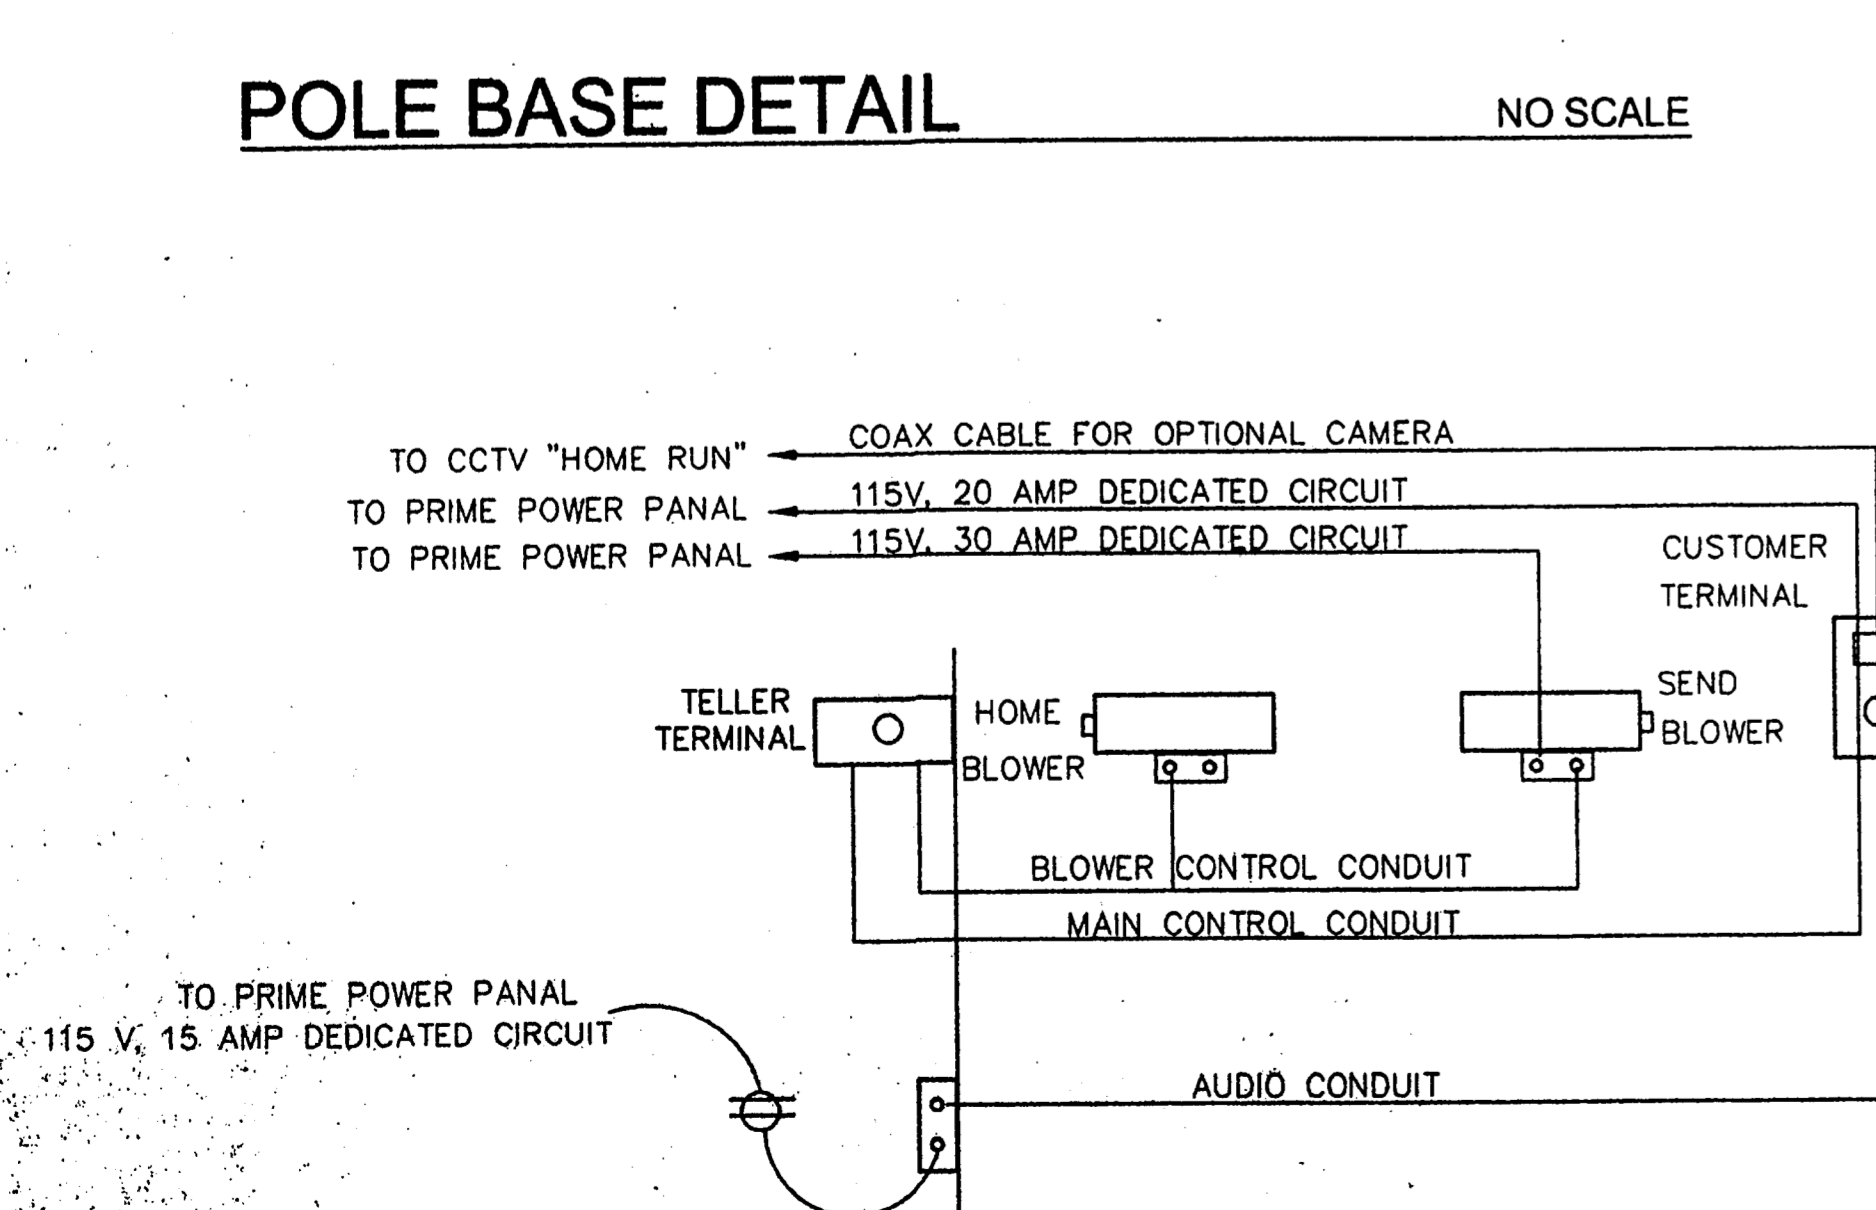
POLE BASE DETAIL

NO SCALE

TO CCTV "HOME RUN"
COAX CABLE FOR OPTIONAL CAMERA
TO PRIME POWER PANAL
115V, 20 AMP DEDICATED CIRCUIT
TO PRIME POWER PANAL
115V, 30 AMP DEDICATED CIRCUIT

CUSTOMER TERMINAL

TELLER TERMINAL

HOME BLOWER

SEND BLOWER

BLOWER CONTROL CONDUIT

MAIN CONTROL CONDUIT

TO PRIME POWER PANAL
115 V, 15 AMP DEDICATED CIRCUIT

AUDIO CONDUIT